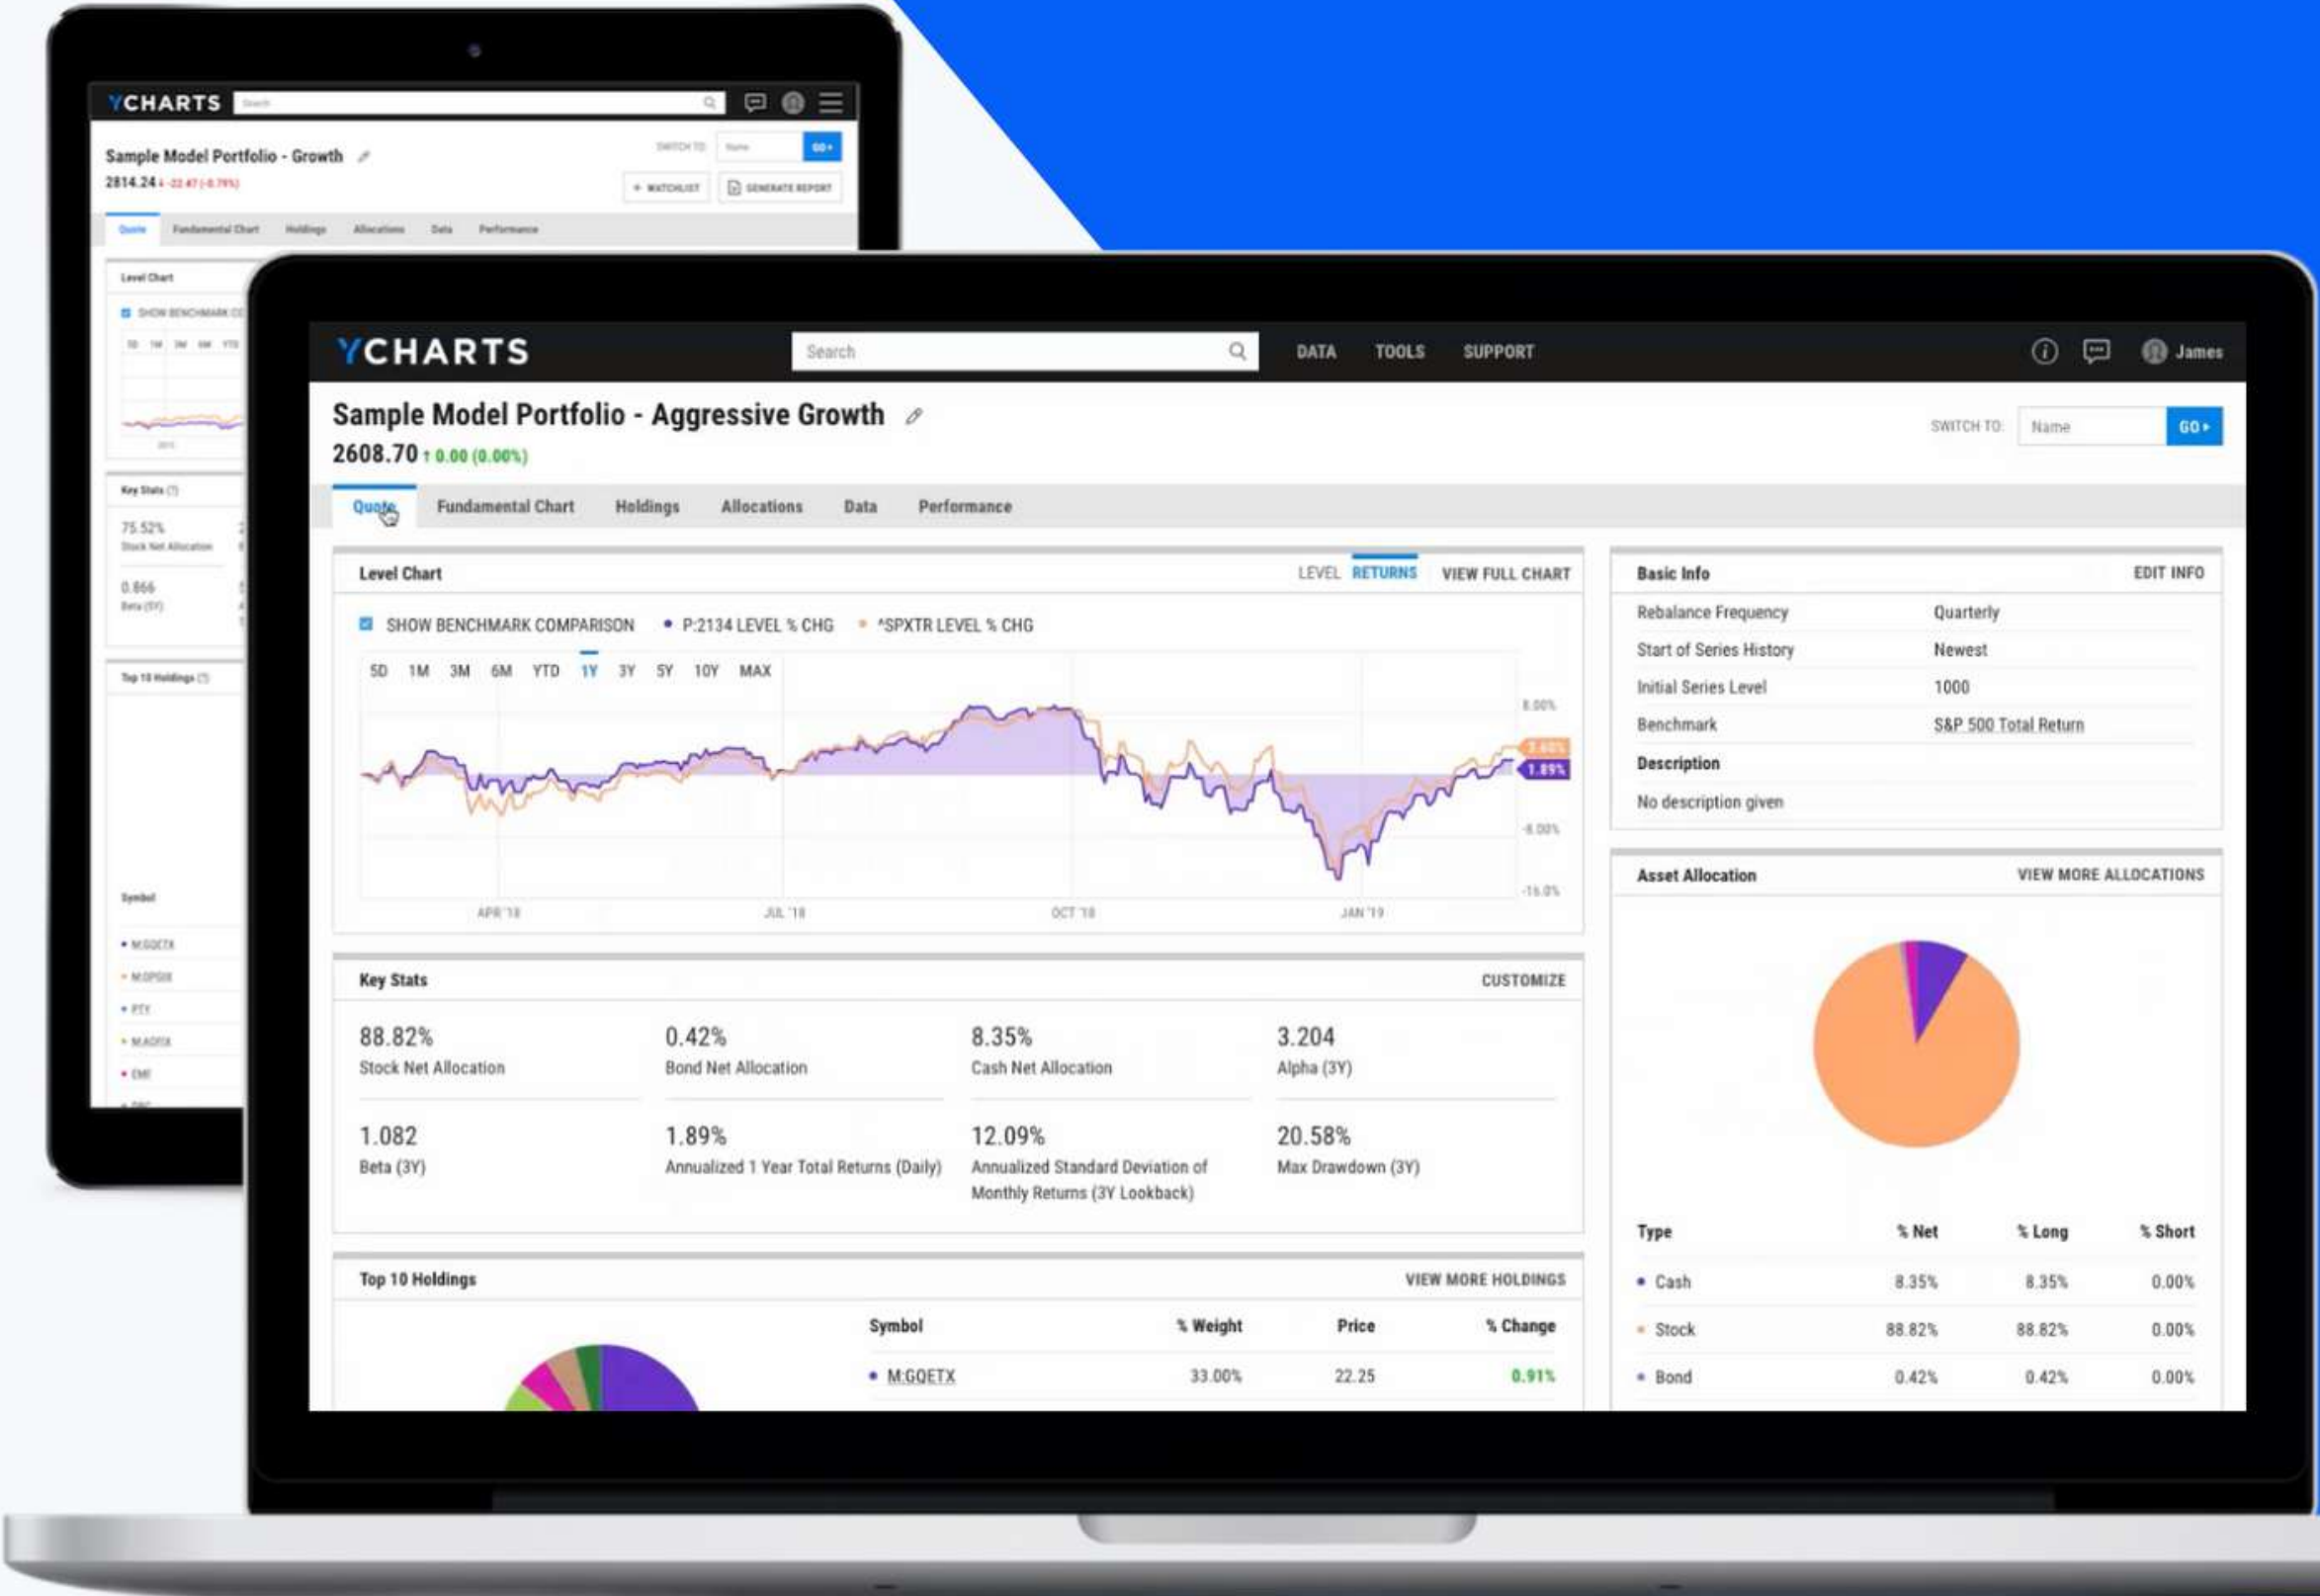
YCHARTS
Search

Sample Model Portfolio - Growth
2814.24 ↓ -22.47 (-0.79%)
SWITCH TO: Name GO
+ WATCHLIST
GENERATE REPORT
Quote Fundamental Chart Holdings Allocations Data Performance
Level Chart
SHOW BENCHMARK CO
Key Stats
75.52%
Stock Net Allocation
0.866
Beta (5Y)
Top 10 Holdings
Symbol
M:GQETX
M:OPGIX
PTY
M:AGRIX
EMF

YCHARTS
Search
DATA TOOLS SUPPORT
James

Sample Model Portfolio - Aggressive Growth
2608.70 ↑ 0.00 (0.00%)
SWITCH TO: Name GO
Quote Fundamental Chart Holdings Allocations Data Performance

Level Chart
LEVEL RETURNS VIEW FULL CHART
SHOW BENCHMARK COMPARISON • P:2134 LEVEL % CHG • ^SPXTR LEVEL % CHG
5D 1M 3M 6M YTD 1Y 3Y 5Y 10Y MAX
8.00%
2.60%
1.89%
-8.00%
-16.0%
APR '18 JUL '18 OCT '18 JAN '19

Key Stats
CUSTOMIZE

| 88.82% Stock Net Allocation | 0.42% Bond Net Allocation | 8.35% Cash Net Allocation | 3.204 Alpha (3Y) |
|---|---|---|---|
| 1.082 Beta (3Y) | 1.89% Annualized 1 Year Total Returns (Daily) | 12.09% Annualized Standard Deviation of Monthly Returns (3Y Lookback) | 20.58% Max Drawdown (3Y) |

Top 10 Holdings
VIEW MORE HOLDINGS

| Symbol | % Weight | Price | % Change |
|---|---|---|---|
| M:GQETX | 33.00% | 22.25 | 0.91% |

Basic Info
EDIT INFO

| Rebalance Frequency | Quarterly |
|---|---|
| Start of Series History | Newest |
| Initial Series Level | 1000 |
| Benchmark | S&P 500 Total Return |

Description
No description given

Asset Allocation
VIEW MORE ALLOCATIONS

| Type | % Net | % Long | % Short |
|---|---|---|---|
| Cash | 8.35% | 8.35% | 0.00% |
| Stock | 88.82% | 88.82% | 0.00% |
| Bond | 0.42% | 0.42% | 0.00% |